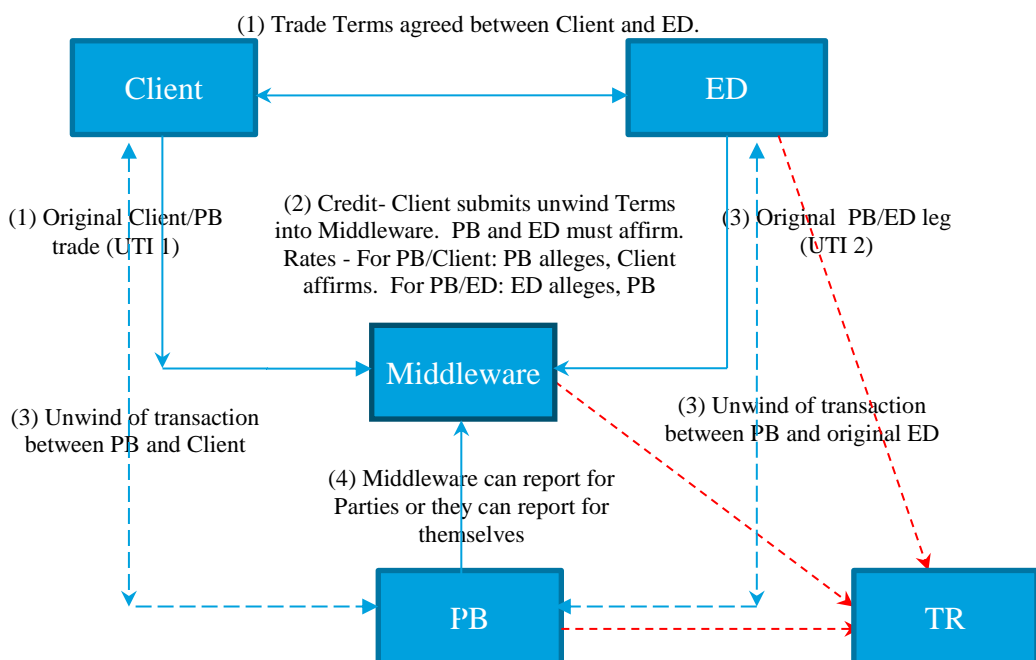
(1) Trade Terms agreed between Client and ED.

Client

ED

(1) Original Client/PB trade (UTI 1)

(2) Credit- Client submits unwind Terms into Middleware. PB and ED must affirm. Rates - For PB/Client: PB alleges, Client affirms. For PB/ED: ED alleges, PB

(3) Original PB/ED leg (UTI 2)

Middleware

(3) Unwind of transaction between PB and Client

(3) Unwind of transaction between PB and original ED

(4) Middleware can report for Parties or they can report for themselves

PB

TR